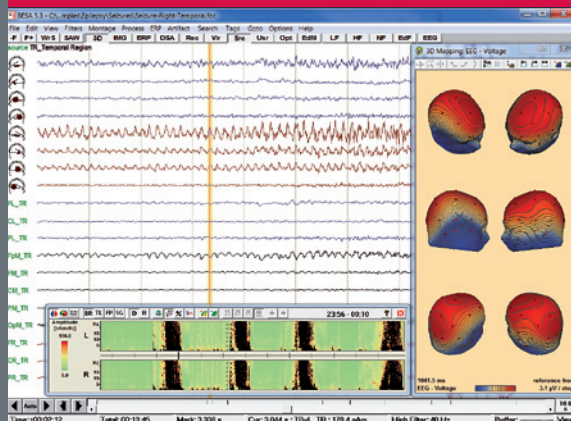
BESA 5.3 - C:\...mples\Epilepsy\Seizures\Seizure-Right-Temporal.foc

File Edit View Filters Montage Process ERP Artifact Search Tags Goto Options Help

F Fr Vr S SAW 3C IMG ERP DSA Rec Vr Src Usr Opt EdM LF HF NF EdF EEG

source TR_Temporal Region

FL_TR

CL_TR

PL_TR

FpM_TR

FM_TR

CM_TR

PM_TR

OpM_TR

FR_TR

CR_TR

PR_TR

SR TL FP 1G

23:56 - 00:10

L

R

3D Mapping EEG - Voltage

1061.3 ms

EEG - Voltage

reference free

3.1 µV / step

Time: 00:02:12 Total: 00:13:45 Mark: 3.336 s Cur: 3.044 s : TRvl TR : 129.4 uAm High Filter: 40 Hz Buffer: View